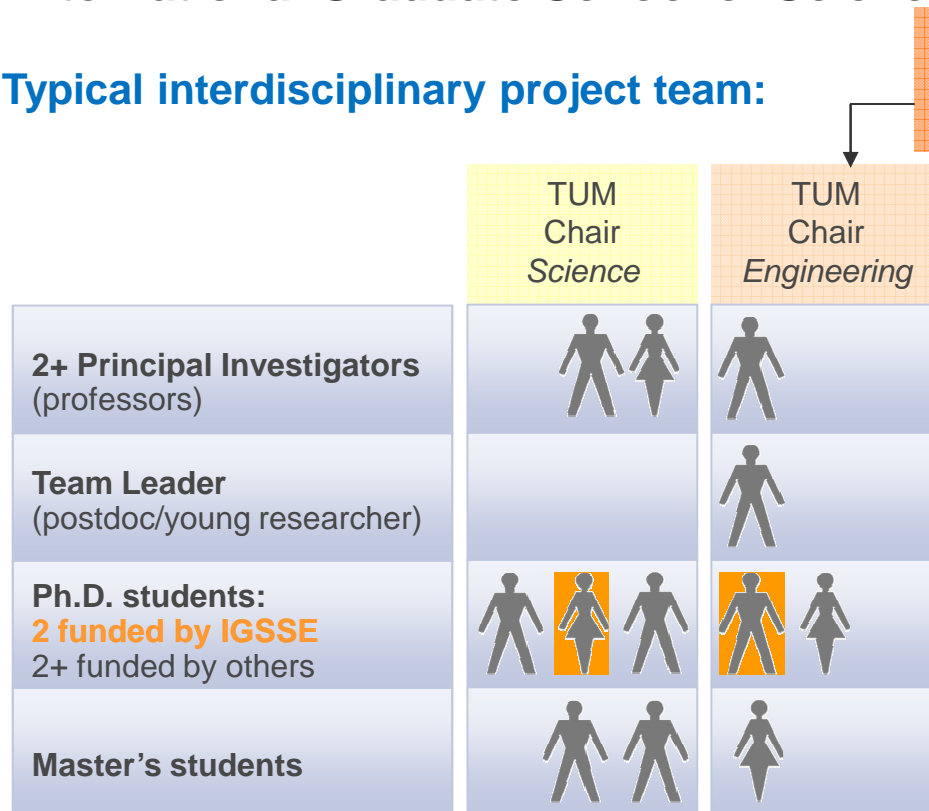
Typical interdisciplinary project team:

| | TUM Chair *Science* | TUM Chair *Engineering* |
|---|---|---|
| **2+ Principal Investigators** (professors) | | |
| **Team Leader** (postdoc/young researcher) | | |
| **Ph.D. students:** **2 funded by IGSSE** 2+ funded by others | | |
| **Master's students** | | |